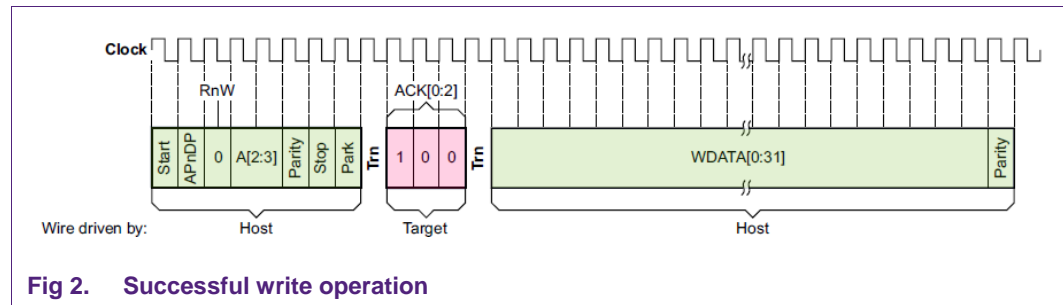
Clock

RnW

ACK[0:2]

| Start | APnDP | 0 | A[2:3] | Parity | Stop | Park |
|---|---|---|---|---|---|---|

Trn

| 1 | 0 | 0 |
|---|---|---|

Trn

| WDATA[0:31] | Parity |
|---|---|

Wire driven by: Host Target Host

Fig 2. Successful write operation